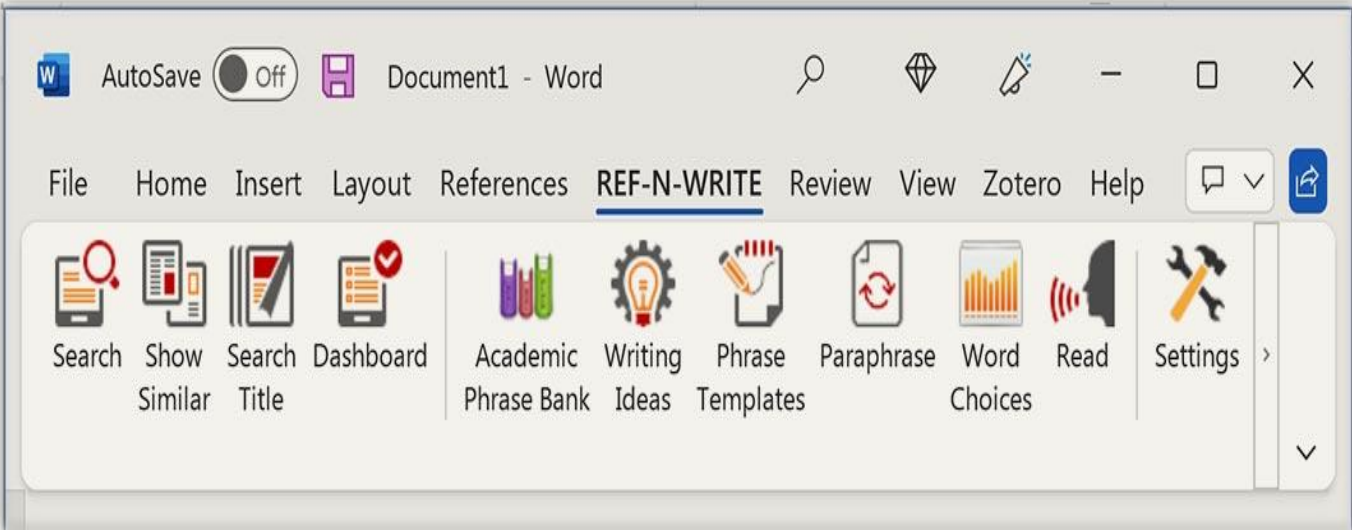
AutoSave Off Document1 - Word

File Home Insert Layout References REF-N-WRITE Review View Zotero Help

Search Show Similar Search Title Dashboard Academic Phrase Bank Writing Ideas Phrase Templates Paraphrase Word Choices Read Settings